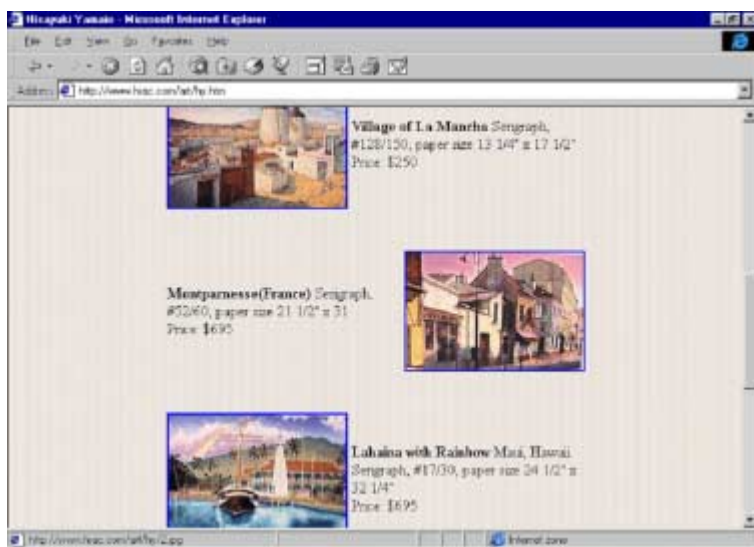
Hisayuki Yamaio - Microsoft Internet Explorer

File Edit View Go Favorites Help

Address http://www.hsac.com/art/hy.htm

Village of La Mancha Serigraph, #128/150, paper size 13 1/4" x 17 1/2"
Price: $250

Montparnesse(France) Serigraph, #52/60, paper size 21 1/2" x 31
Price: $695

Lahaina with Rainbow Maui, Hawaii
Serigraph, #17/30, paper size 24 1/2" x 32 1/4"
Price: $695

http://www.hsac.com/art/hy/2.jpg

Internet zone